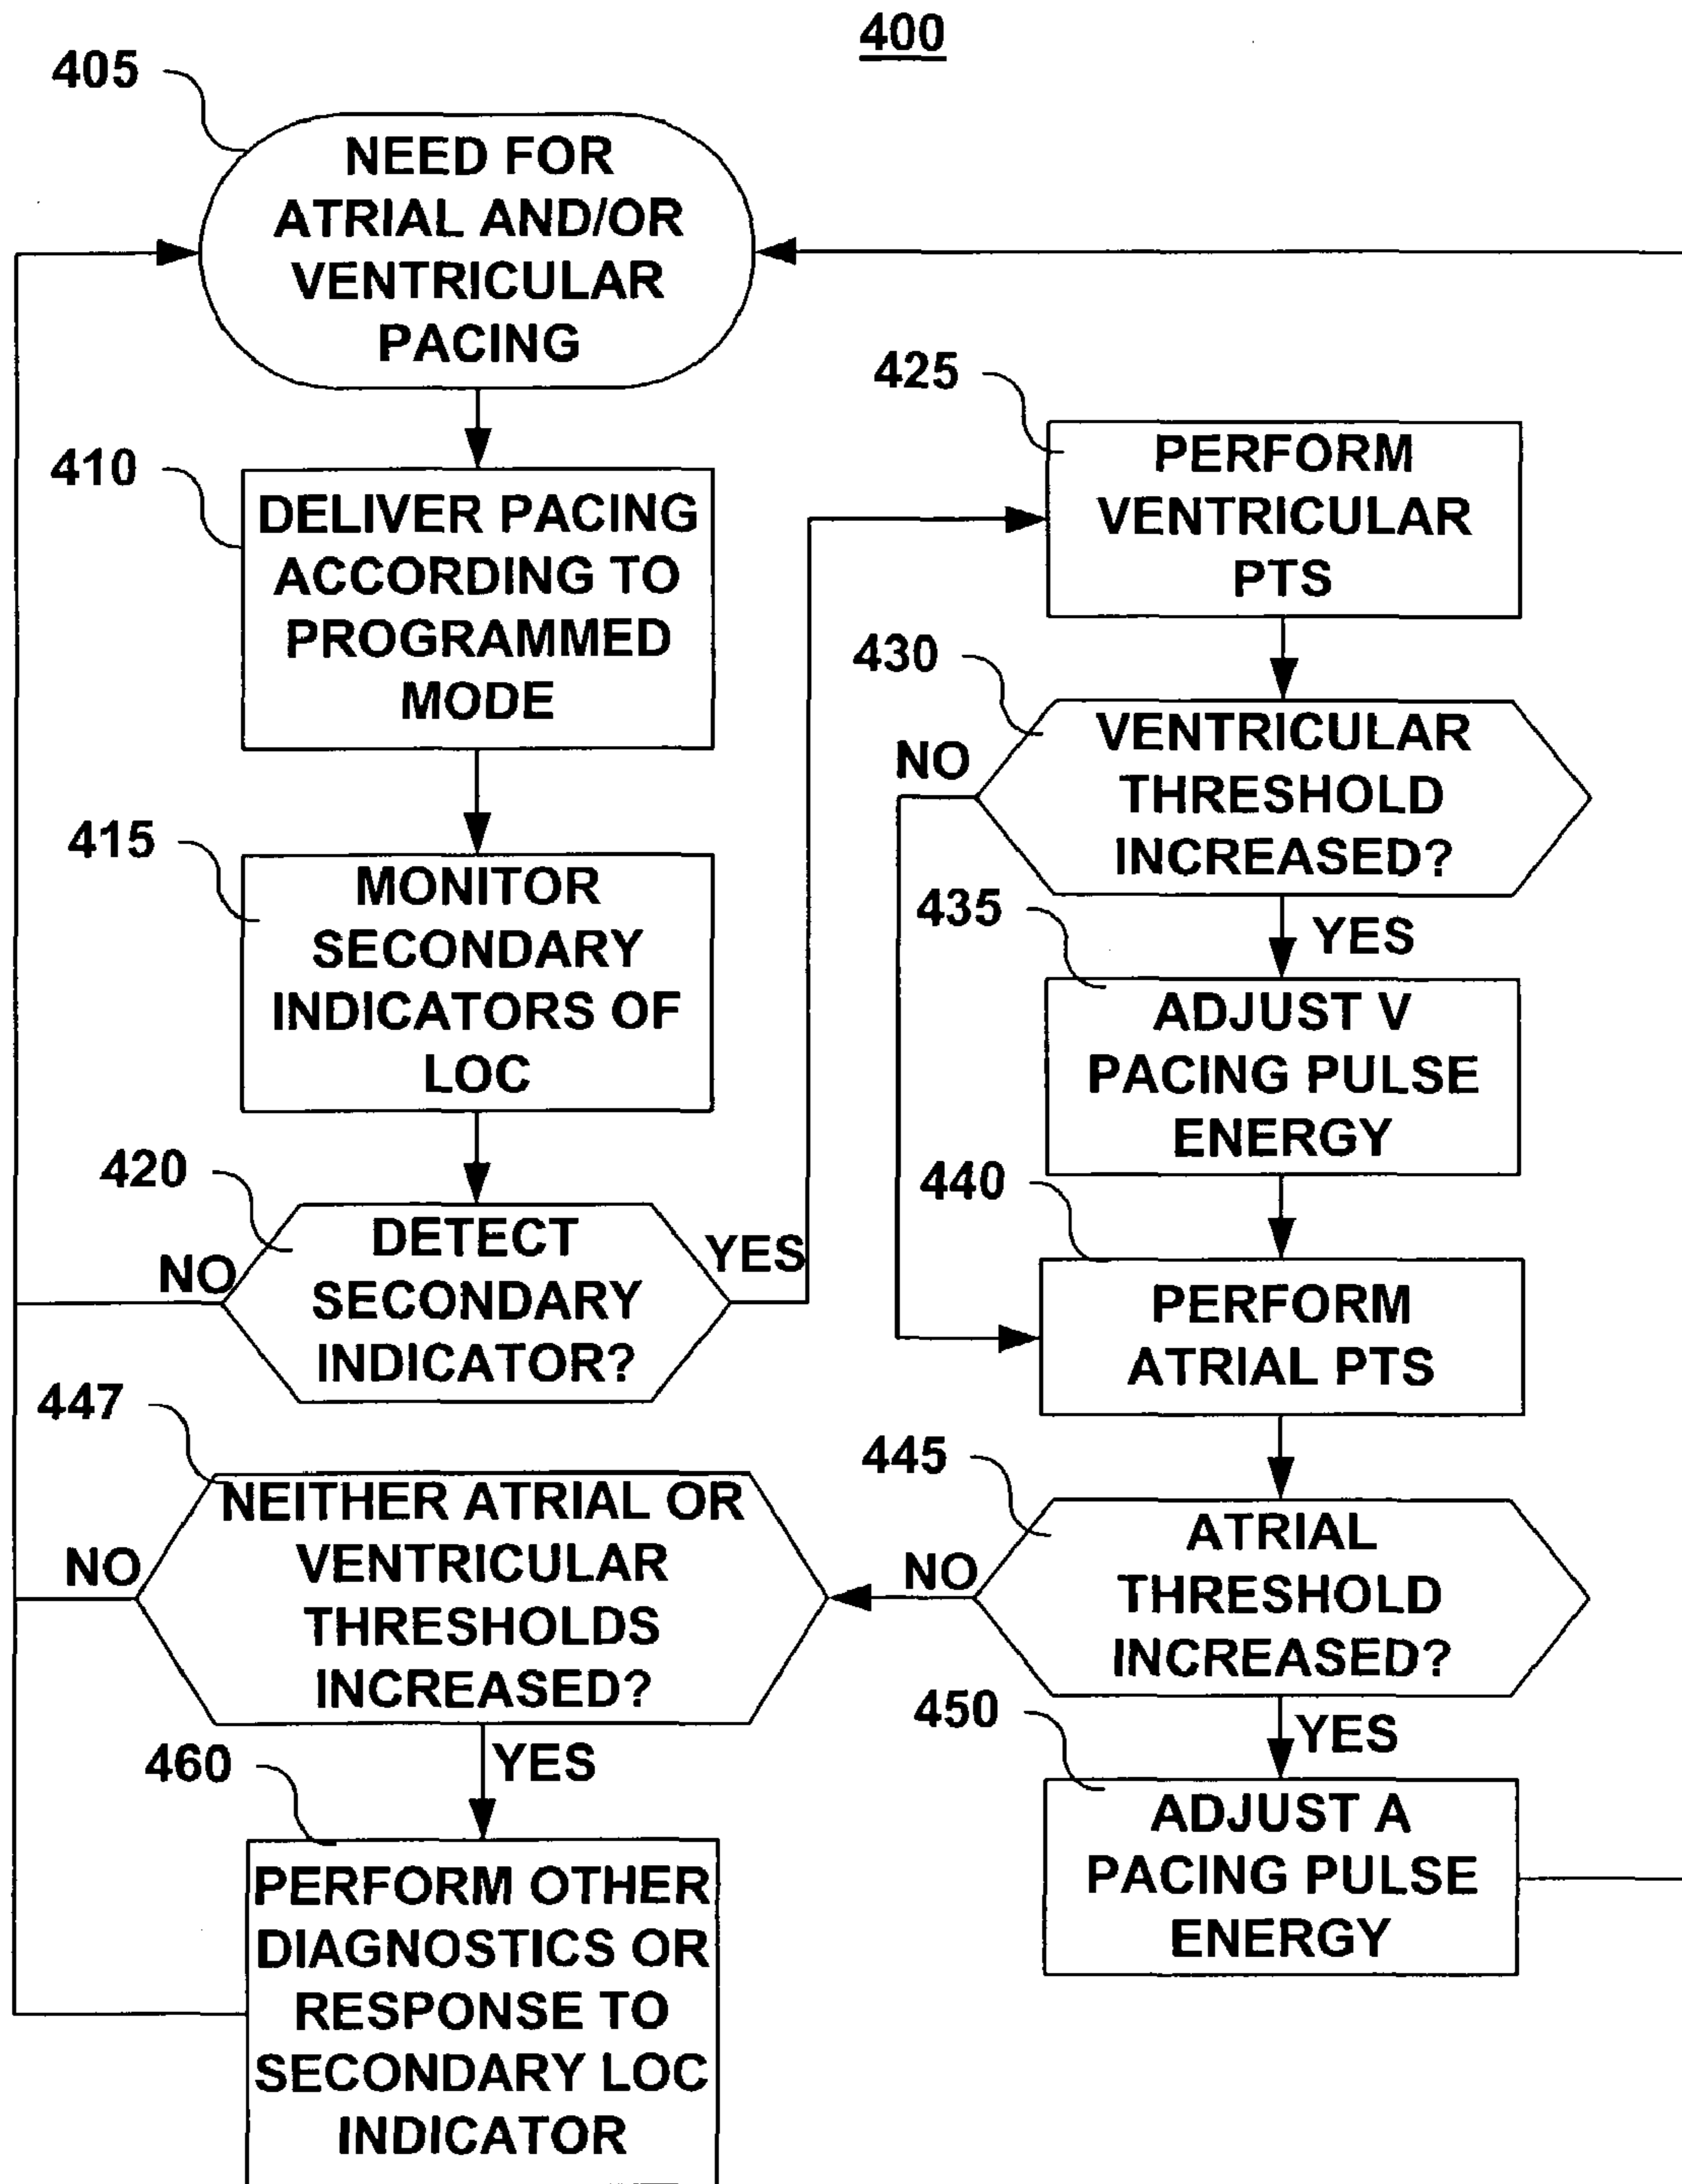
400

405
NEED FOR ATRIAL AND/OR VENTRICULAR PACING

410
DELIVER PACING ACCORDING TO PROGRAMMED MODE

415
MONITOR SECONDARY INDICATORS OF LOC

420
DETECT SECONDARY INDICATOR?
NO
YES

425
PERFORM VENTRICULAR PTS

430
VENTRICULAR THRESHOLD INCREASED?
NO
YES

435
ADJUST V PACING PULSE ENERGY

440
PERFORM ATRIAL PTS

445
ATRIAL THRESHOLD INCREASED?
NO
YES

450
ADJUST A PACING PULSE ENERGY

447
NEITHER ATRIAL OR VENTRICULAR THRESHOLDS INCREASED?
NO
YES

460
PERFORM OTHER DIAGNOSTICS OR RESPONSE TO SECONDARY LOC INDICATOR